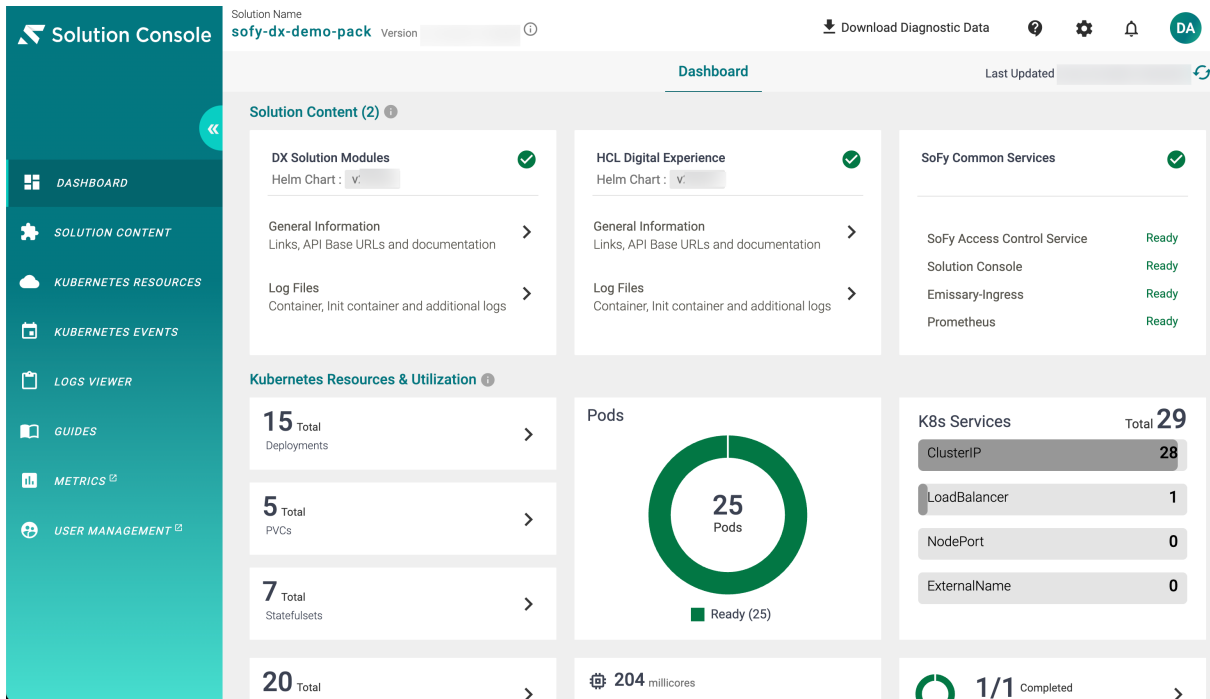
Solution Console

DASHBOARD
SOLUTION CONTENT
KUBERNETES RESOURCES
KUBERNETES EVENTS
LOGS VIEWER
GUIDES
METRICS
USER MANAGEMENT

Solution Name
sofy-dx-demo-pack Version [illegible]

Download Diagnostic Data

DA

Dashboard

Last Updated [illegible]

Solution Content (2)

DX Solution Modules
Helm Chart : v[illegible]

General Information
Links, API Base URLs and documentation

Log Files
Container, Init container and additional logs

HCL Digital Experience
Helm Chart : v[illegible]

General Information
Links, API Base URLs and documentation

Log Files
Container, Init container and additional logs

SoFy Common Services

SoFy Access Control Service Ready
Solution Console Ready
Emissary-Ingress Ready
Prometheus Ready

Kubernetes Resources & Utilization

15 Total
Deployments

5 Total
PVCs

7 Total
Statefulsets

20 Total

Pods

25
Pods

Ready (25)

204 millicores

K8s Services Total 29

ClusterIP 28
LoadBalancer 1
NodePort 0
ExternalName 0

1/1 Completed